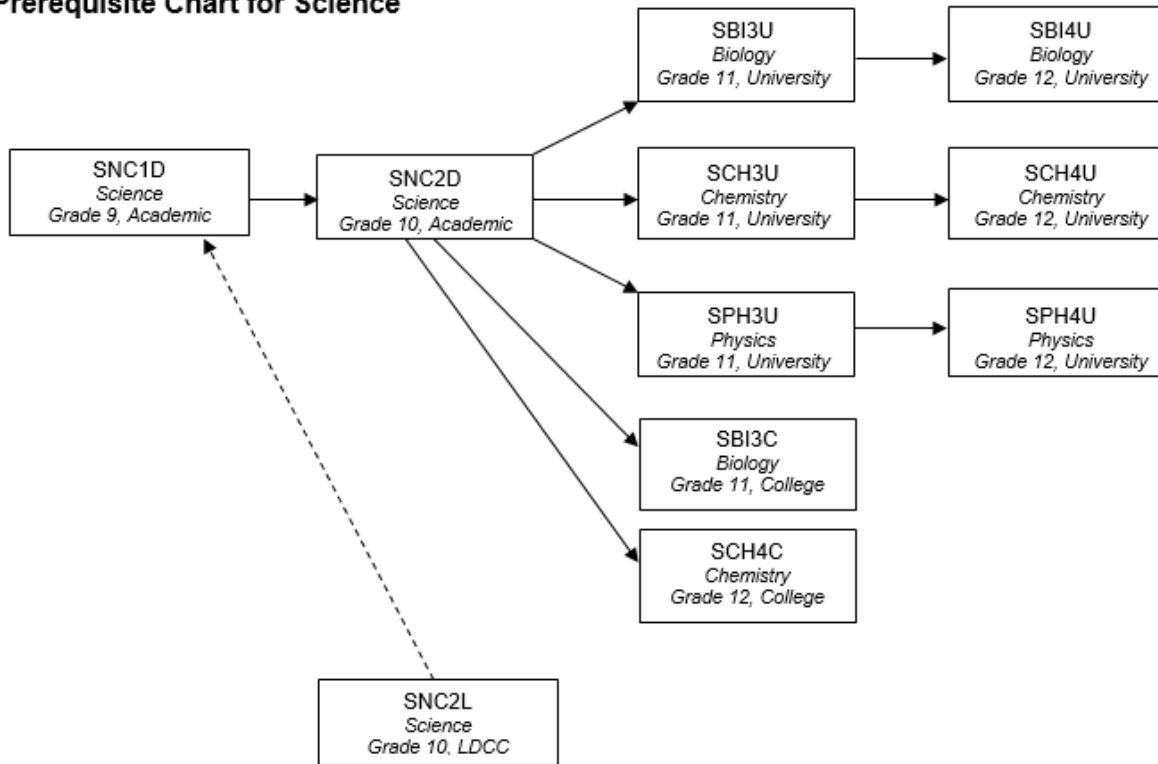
Prerequisite Chart for Science

SNC1D
Science
Grade 9, Academic

SNC2D
Science
Grade 10, Academic

SBI3U
Biology
Grade 11, University

SBI4U
Biology
Grade 12, University

SCH3U
Chemistry
Grade 11, University

SCH4U
Chemistry
Grade 12, University

SPH3U
Physics
Grade 11, University

SPH4U
Physics
Grade 12, University

SBI3C
Biology
Grade 11, College

SCH4C
Chemistry
Grade 12, College

SNC2L
Science
Grade 10, LDCC